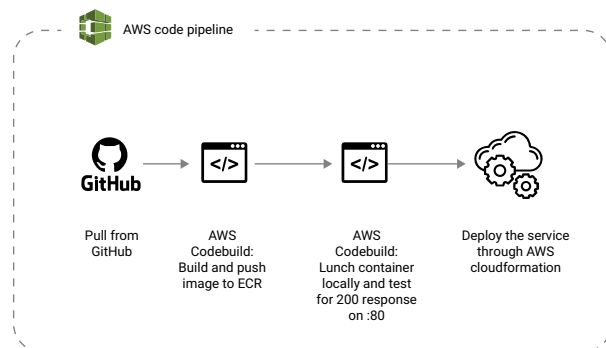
AWS code pipeline

GitHub

</>

</>

Pull from GitHub

AWS Codebuild: Build and push image to ECR

AWS Codebuild: Lunch container locally and test for 200 response on :80

Deploy the service through AWS cloudformation